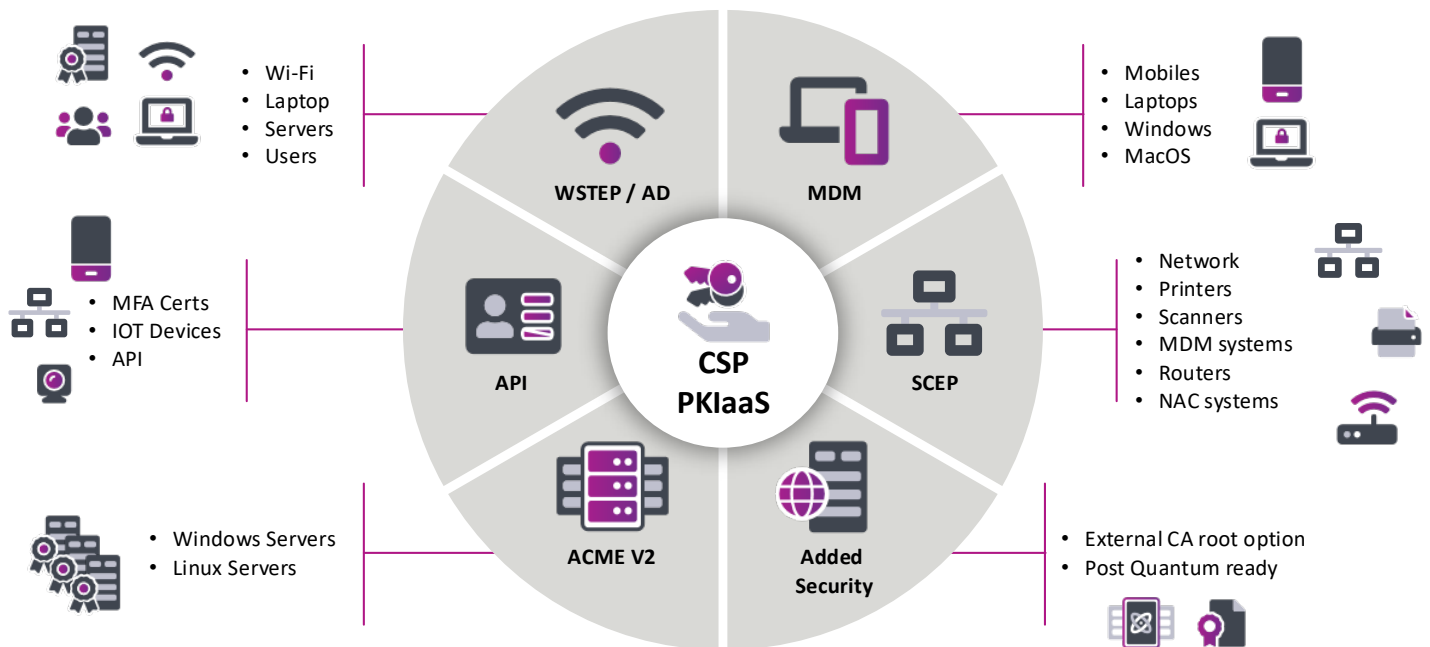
• Wi-Fi
• Laptop
• Servers
• Users

WSTEP / AD

MDM

• Mobiles
• Laptops
• Windows
• MacOS

• MFA Certs
• IOT Devices
• API

API

CSP
PKIaaS

SCEP

• Network
• Printers
• Scanners
• MDM systems
• Routers
• NAC systems

• Windows Servers
• Linux Servers

ACME V2

Added Security

• External CA root option
• Post Quantum ready